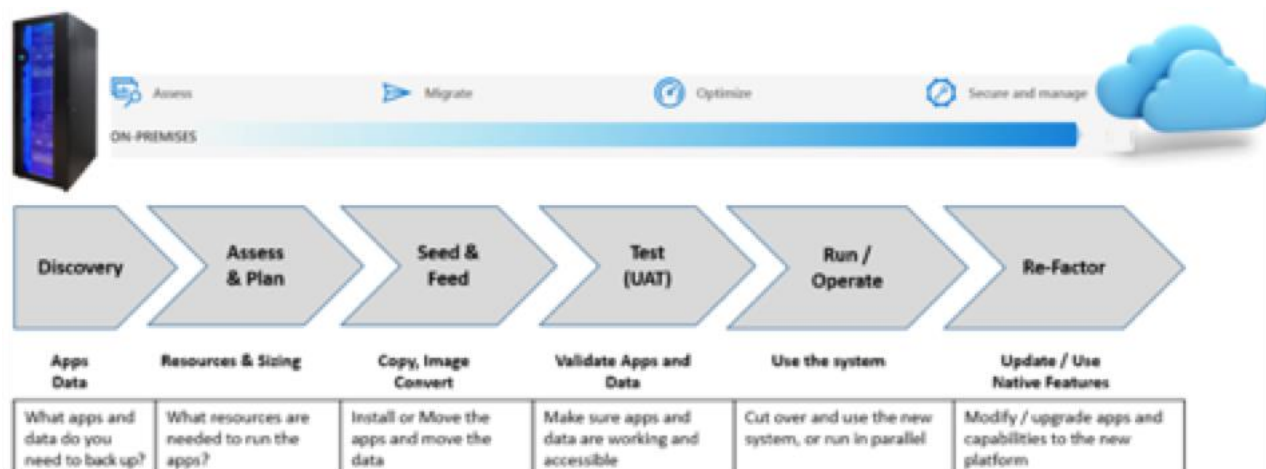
Assess

Migrate

Optimize

Secure and manage

ON-PREMISES

Discovery

Assess & Plan

Seed & Feed

Test (UAT)

Run / Operate

Re-Factor

| Apps Data | Resources & Sizing | Copy, Image Convert | Validate Apps and Data | Use the system | Update / Use Native Features |
|---|---|---|---|---|---|
| What apps and data do you need to back up? | What resources are needed to run the apps? | Install or Move the apps and move the data | Make sure apps and data are working and accessible | Cut over and use the new system, or run in parallel | Modify / upgrade apps and capabilities to the new platform |